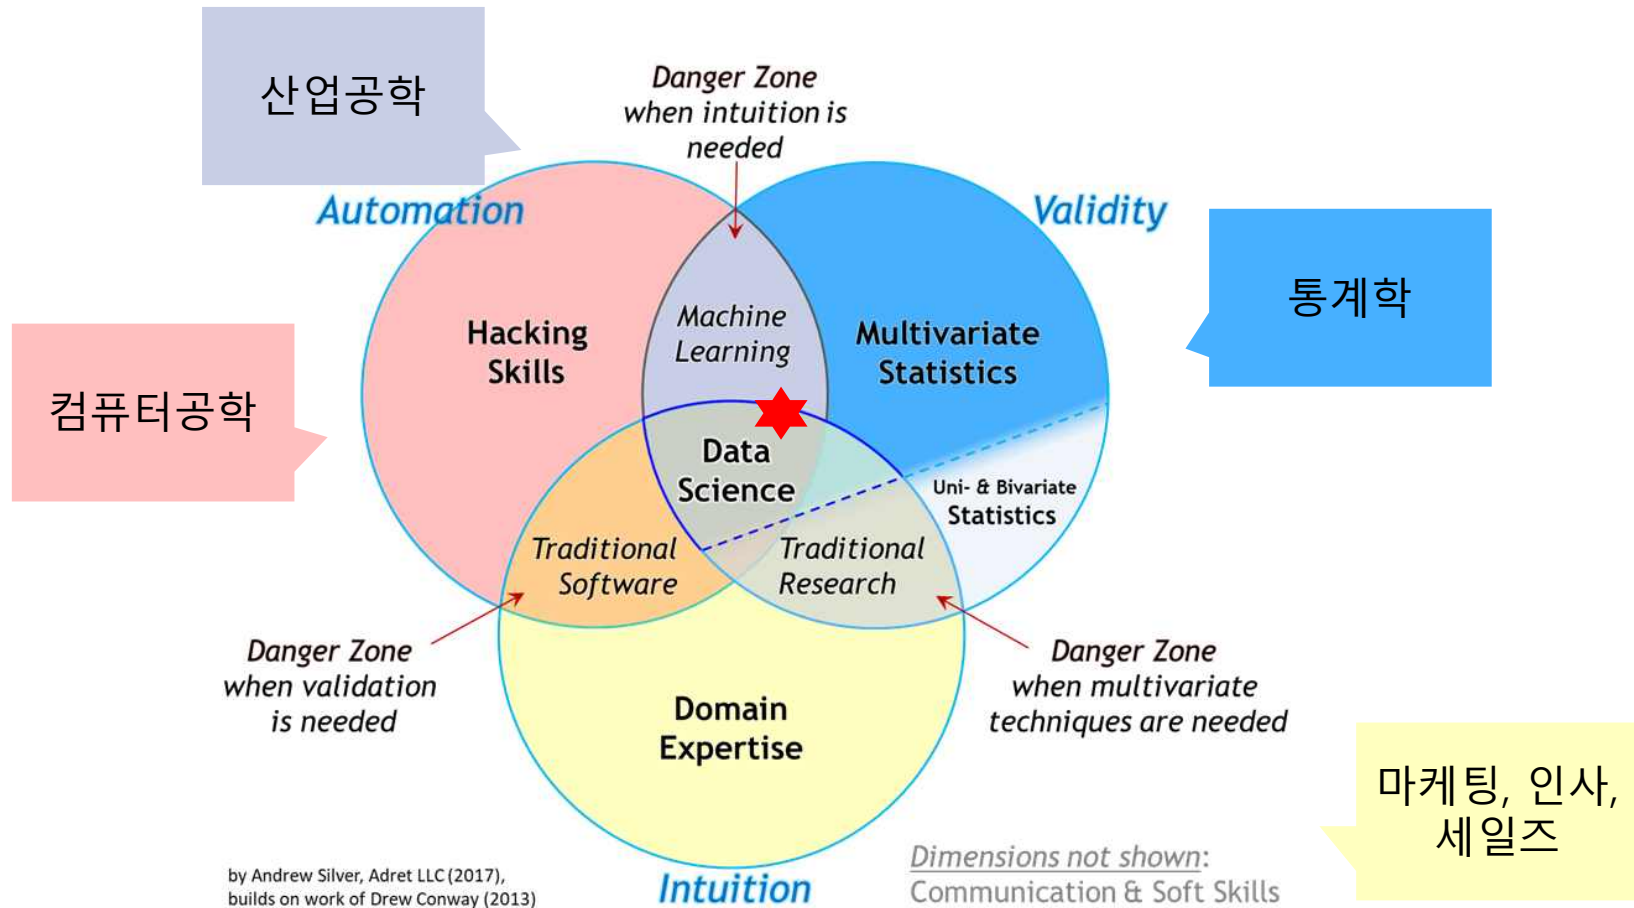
산업공학

Danger Zone when intuition is needed

Automation

Validity

통계학

Hacking Skills

Machine Learning

Multivariate Statistics

컴퓨터공학

Data Science

Uni- & Bivariate Statistics

Traditional Software

Traditional Research

Danger Zone when validation is needed

Danger Zone when multivariate techniques are needed

Domain Expertise

마케팅, 인사, 세일즈

Dimensions not shown: Communication & Soft Skills

by Andrew Silver, Adret LLC (2017), builds on work of Drew Conway (2013)

Intuition